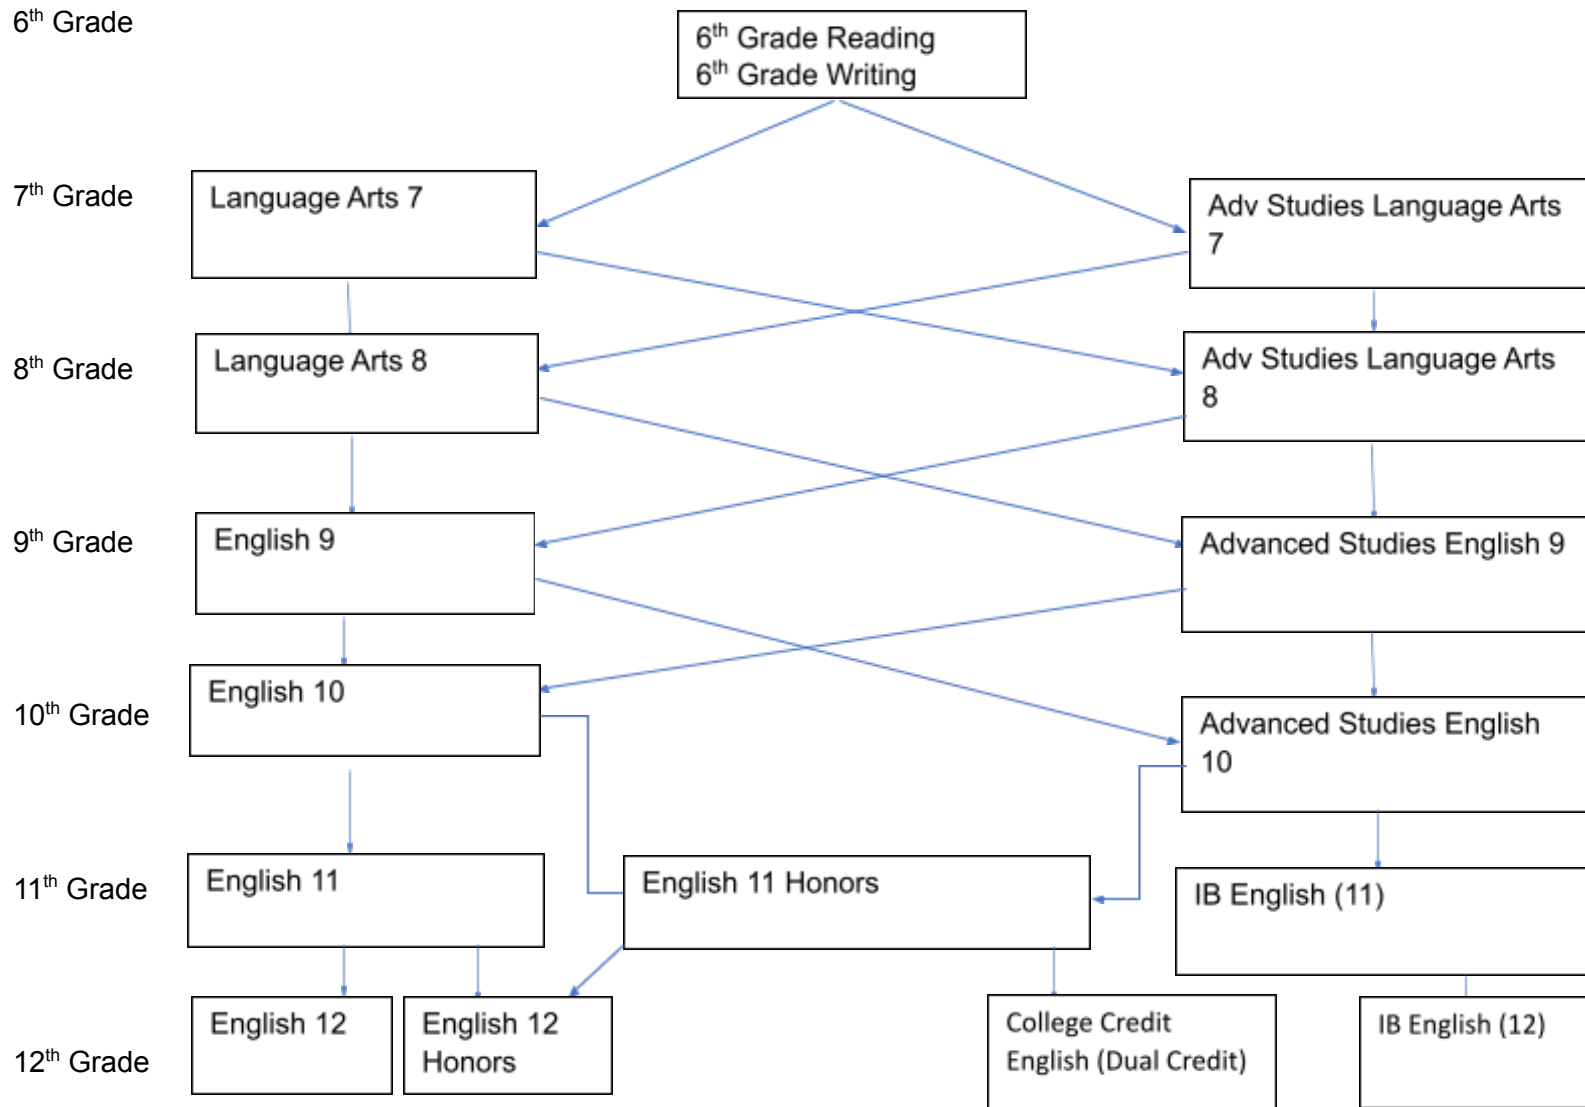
6th Grade

6th Grade Reading
6th Grade Writing

7th Grade

Language Arts 7

Adv Studies Language Arts 7

8th Grade

Language Arts 8

Adv Studies Language Arts 8

9th Grade

English 9

Advanced Studies English 9

10th Grade

English 10

Advanced Studies English 10

11th Grade

English 11

English 11 Honors

IB English (11)

12th Grade

English 12

English 12 Honors

College Credit English (Dual Credit)

IB English (12)